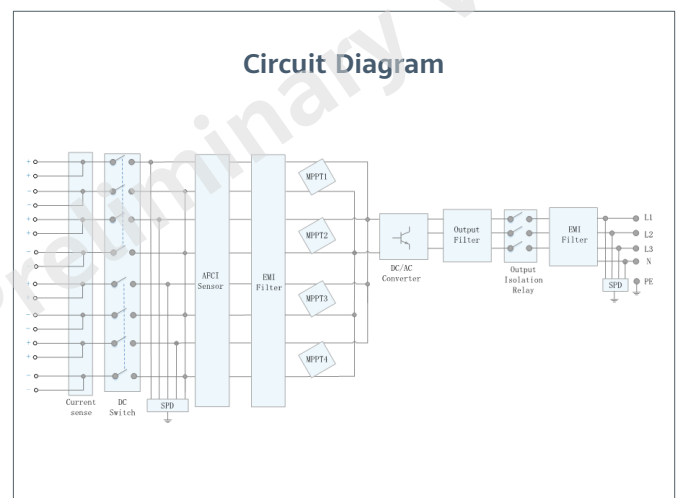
Preliminary

Circuit Diagram

+
-
+
-
+
-
+
-
+
-
+
-
+
-
+
-

Current sense

DC Switch

SPD

AFCI Sensor

EMI Filter

MPPT1

MPPT2

MPPT3

MPPT4

DC/AC Converter

Output Filter

Output Isolation Relay

EMI Filter

SPD

L1
L2
L3
N
PE